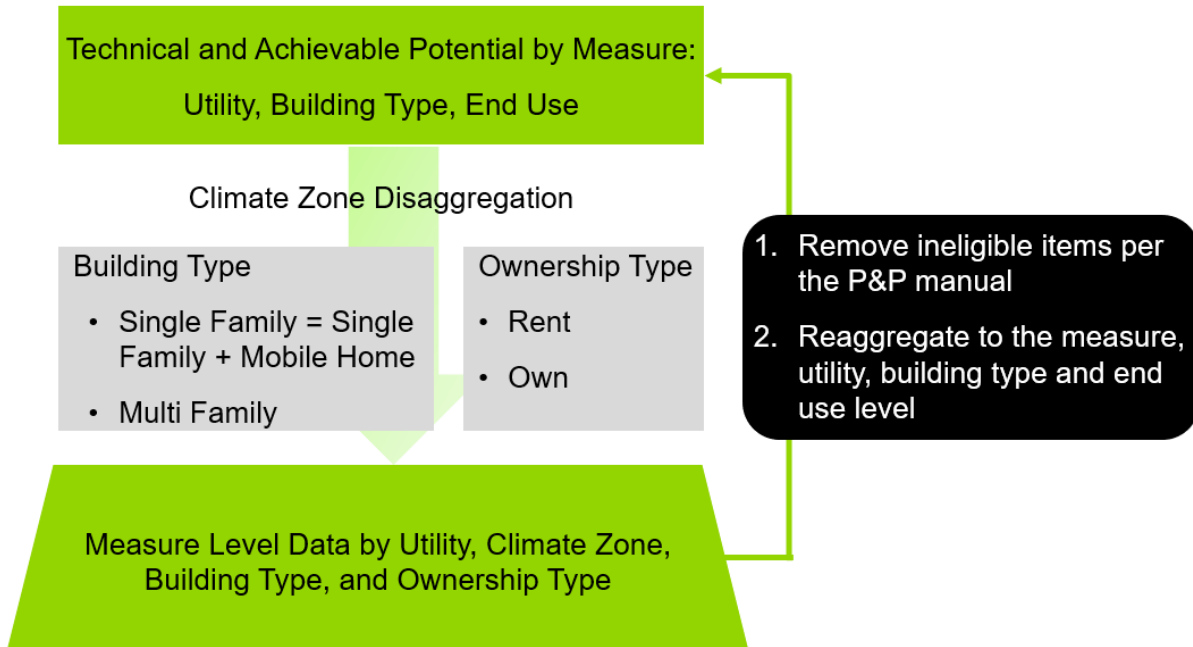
Technical and Achievable Potential by Measure:

Utility, Building Type, End Use

Climate Zone Disaggregation

Building Type

- Single Family = Single Family + Mobile Home
- Multi Family

Ownership Type

- Rent
- Own

Measure Level Data by Utility, Climate Zone, Building Type, and Ownership Type

1. Remove ineligible items per the P&P manual
2. Reaggregate to the measure, utility, building type and end use level